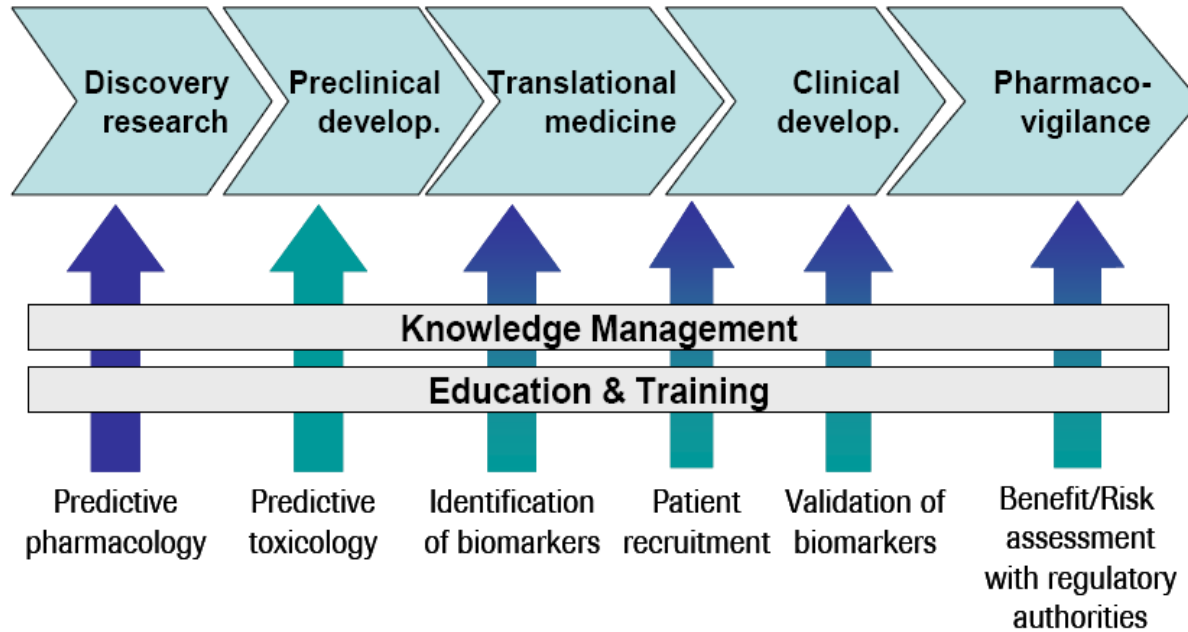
Discovery research

Preclinical develop.

Translational medicine

Clinical develop.

Pharmacovigilance

Knowledge Management

Education & Training

Predictive pharmacology

Predictive toxicology

Identification of biomarkers

Patient recruitment

Validation of biomarkers

Benefit/Risk assessment with regulatory authorities